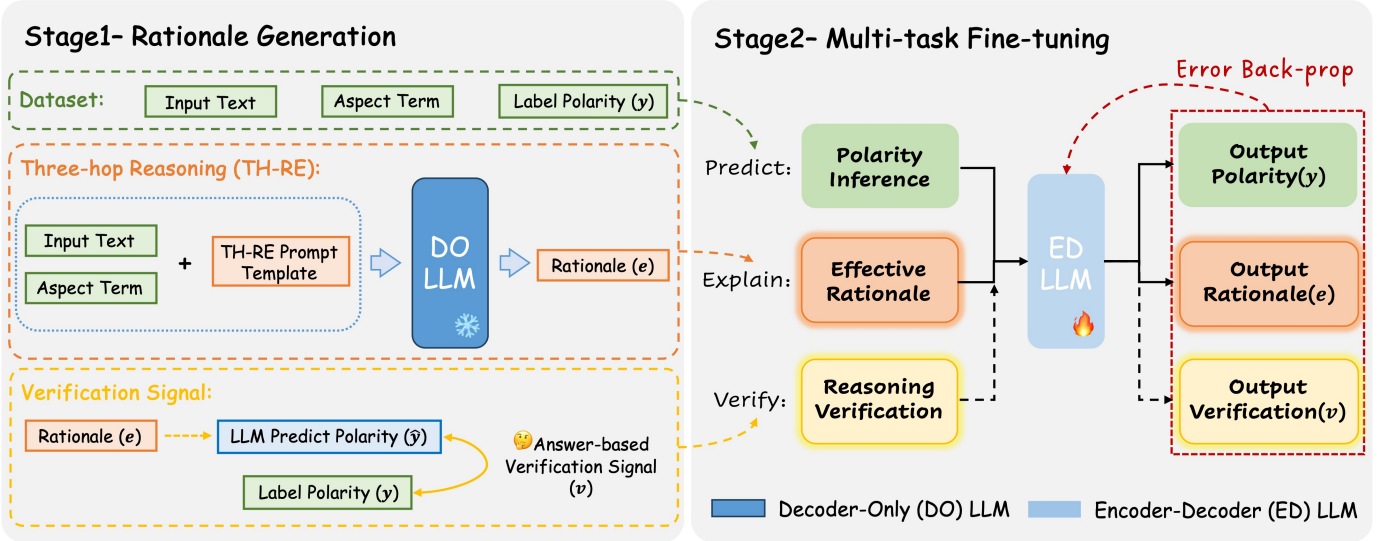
Stage1– Rationale Generation

Dataset: Input Text Aspect Term Label Polarity $(y)$

Three-hop Reasoning (TH-RE):

Input Text
Aspect Term
+
TH-RE Prompt Template
DO LLM
Rationale $(e)$

Verification Signal:

Rationale $(e)$
LLM Predict Polarity $(\hat{y})$
Label Polarity $(y)$
Answer-based Verification Signal $(v)$

Stage2– Multi-task Fine-tuning

Error Back-prop

Predict: Polarity Inference
Explain: Effective Rationale
Verify: Reasoning Verification

ED LLM

Output Polarity$(y)$
Output Rationale$(e)$
Output Verification$(v)$

Decoder-Only (DO) LLM
Encoder-Decoder (ED) LLM